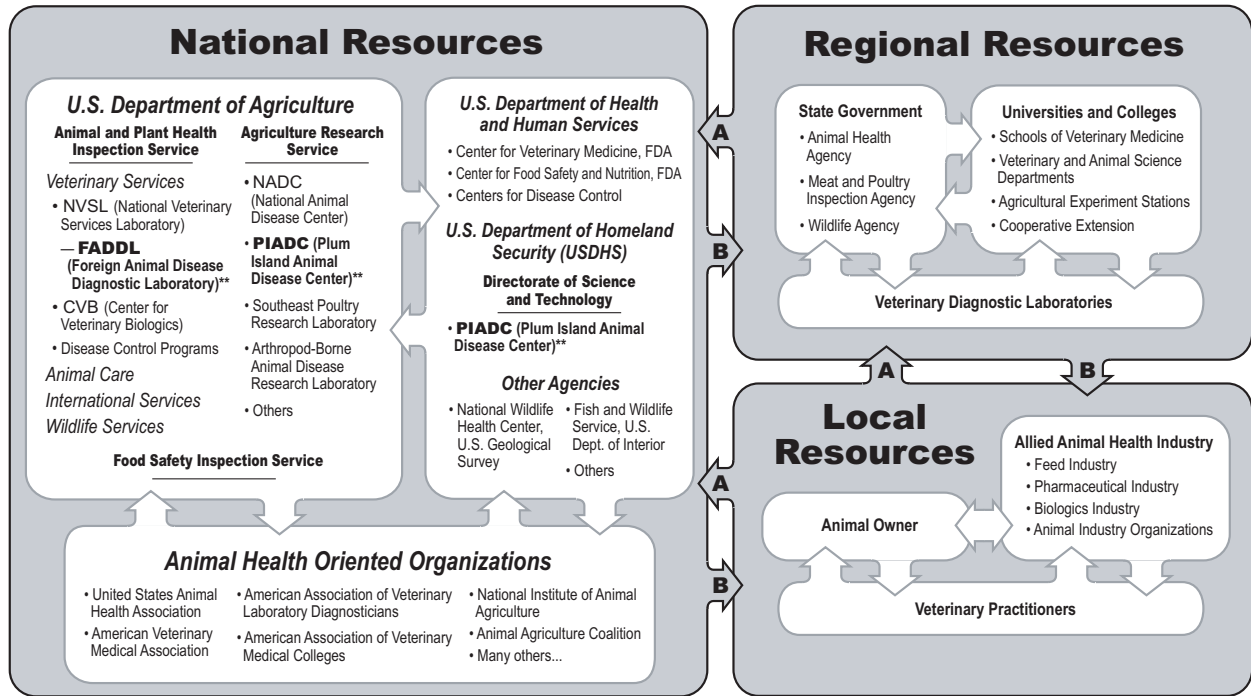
National Resources

U.S. Department of Agriculture

Animal and Plant Health Inspection Service

Veterinary Services
• NVSL (National Veterinary Services Laboratory)
— FADDL (Foreign Animal Disease Diagnostic Laboratory)**
• CVB (Center for Veterinary Biologics)
• Disease Control Programs
Animal Care
International Services
Wildlife Services

Agriculture Research Service

• NADC (National Animal Disease Center)
• PIADC (Plum Island Animal Disease Center)**
• Southeast Poultry Research Laboratory
• Arthropod-Borne Animal Disease Research Laboratory
• Others

Food Safety Inspection Service

U.S. Department of Health and Human Services
• Center for Veterinary Medicine, FDA
• Center for Food Safety and Nutrition, FDA
• Centers for Disease Control

U.S. Department of Homeland Security (USDHS)

Directorate of Science and Technology
• PIADC (Plum Island Animal Disease Center)**

Other Agencies
• National Wildlife Health Center, U.S. Geological Survey
• Fish and Wildlife Service, U.S. Dept. of Interior
• Others

Animal Health Oriented Organizations
• United States Animal Health Association
• American Veterinary Medical Association
• American Association of Veterinary Laboratory Diagnosticians
• American Association of Veterinary Medical Colleges
• National Institute of Animal Agriculture
• Animal Agriculture Coalition
• Many others...

A
B

Regional Resources

State Government
• Animal Health Agency
• Meat and Poultry Inspection Agency
• Wildlife Agency

Universities and Colleges
• Schools of Veterinary Medicine
• Veterinary and Animal Science Departments
• Agricultural Experiment Stations
• Cooperative Extension

Veterinary Diagnostic Laboratories

A
B

A
B

Local Resources

Allied Animal Health Industry
• Feed Industry
• Pharmaceutical Industry
• Biologics Industry
• Animal Industry Organizations

Animal Owner

Veterinary Practitioners